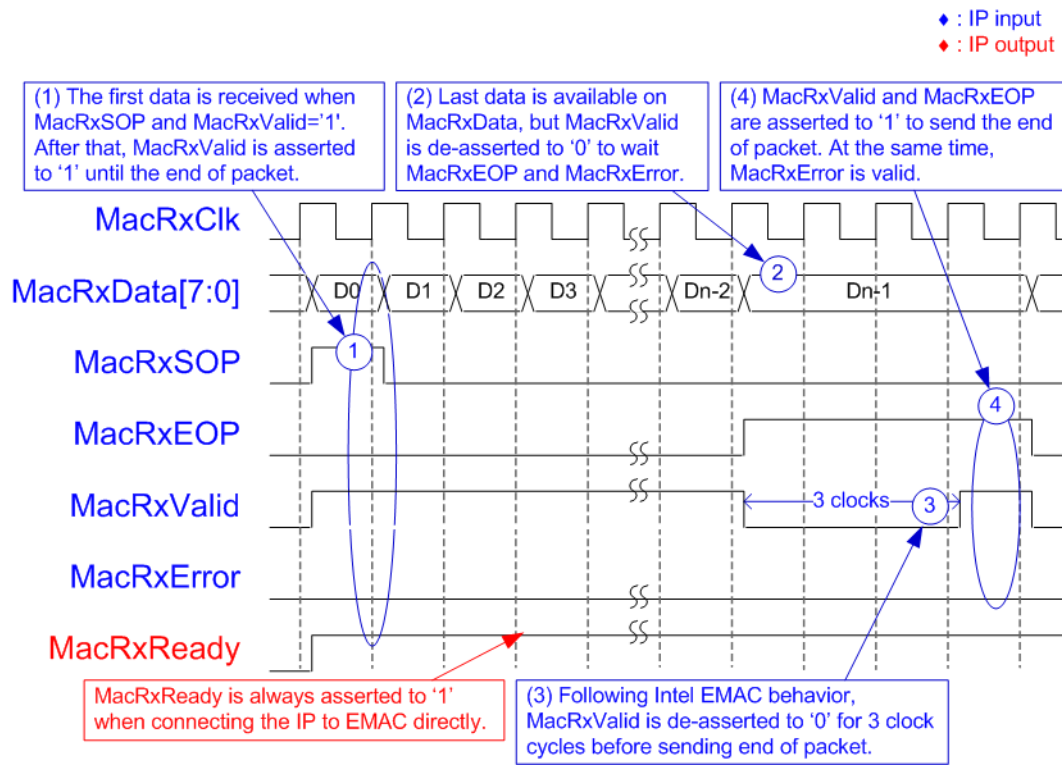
♦ : IP input
♦ : IP output

(1) The first data is received when MacRxSOP and MacRxValid='1'. After that, MacRxValid is asserted to '1' until the end of packet.

(2) Last data is available on MacRxData, but MacRxValid is de-asserted to '0' to wait MacRxEOP and MacRxError.

(4) MacRxValid and MacRxEOP are asserted to '1' to send the end of packet. At the same time, MacRxError is valid.

MacRxClk

MacRxData[7:0]

D0 D1 D2 D3 Dn-2 Dn-1

2

MacRxSOP

1

MacRxEOP

4

MacRxValid

3 clocks

3

MacRxError

MacRxReady

MacRxReady is always asserted to '1' when connecting the IP to EMAC directly.

(3) Following Intel EMAC behavior, MacRxValid is de-asserted to '0' for 3 clock cycles before sending end of packet.